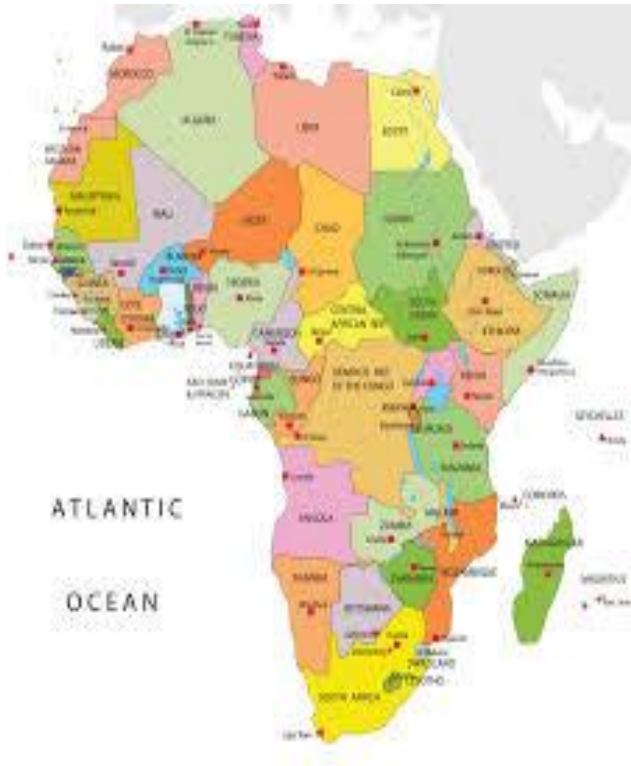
MOROCCO

ALGERIA

LIBYA

EGYPT

MAURITANIA

MALI

NIGER

CHAD

SUDAN

NIGERIA

SOUTH SUDAN

ETHIOPIA

SOMALIA

CENTRAL AFRICAN REP.

CAMEROON

DEMOCRATIC REP. OF THE CONGO

KENYA

TANZANIA

ANGOLA

ZAMBIA

MALAWI

MOZAMBIQUE

ZIMBABWE

NAMIBIA

BOTSWANA

SOUTH AFRICA

MADAGASCAR

SEYCHELLES

MAURITIUS

COMOROS

GABON

CONGO

UGANDA

GHANA

LIBERIA

LESOTHO

SWAZILAND

ATLANTIC

OCEAN